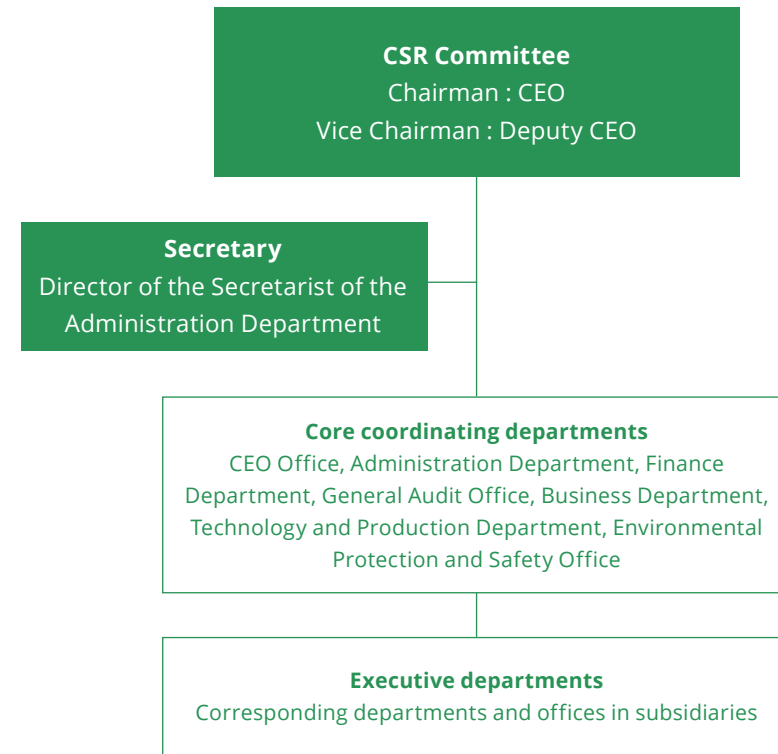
CSR Committee
Chairman : CEO
Vice Chairman : Deputy CEO

Secretary
Director of the Secretarist of the Administration Department

Core coordinating departments
CEO Office, Administration Department, Finance Department, General Audit Office, Business Department, Technology and Production Department, Environmental Protection and Safety Office

Executive departments
Corresponding departments and offices in subsidiaries